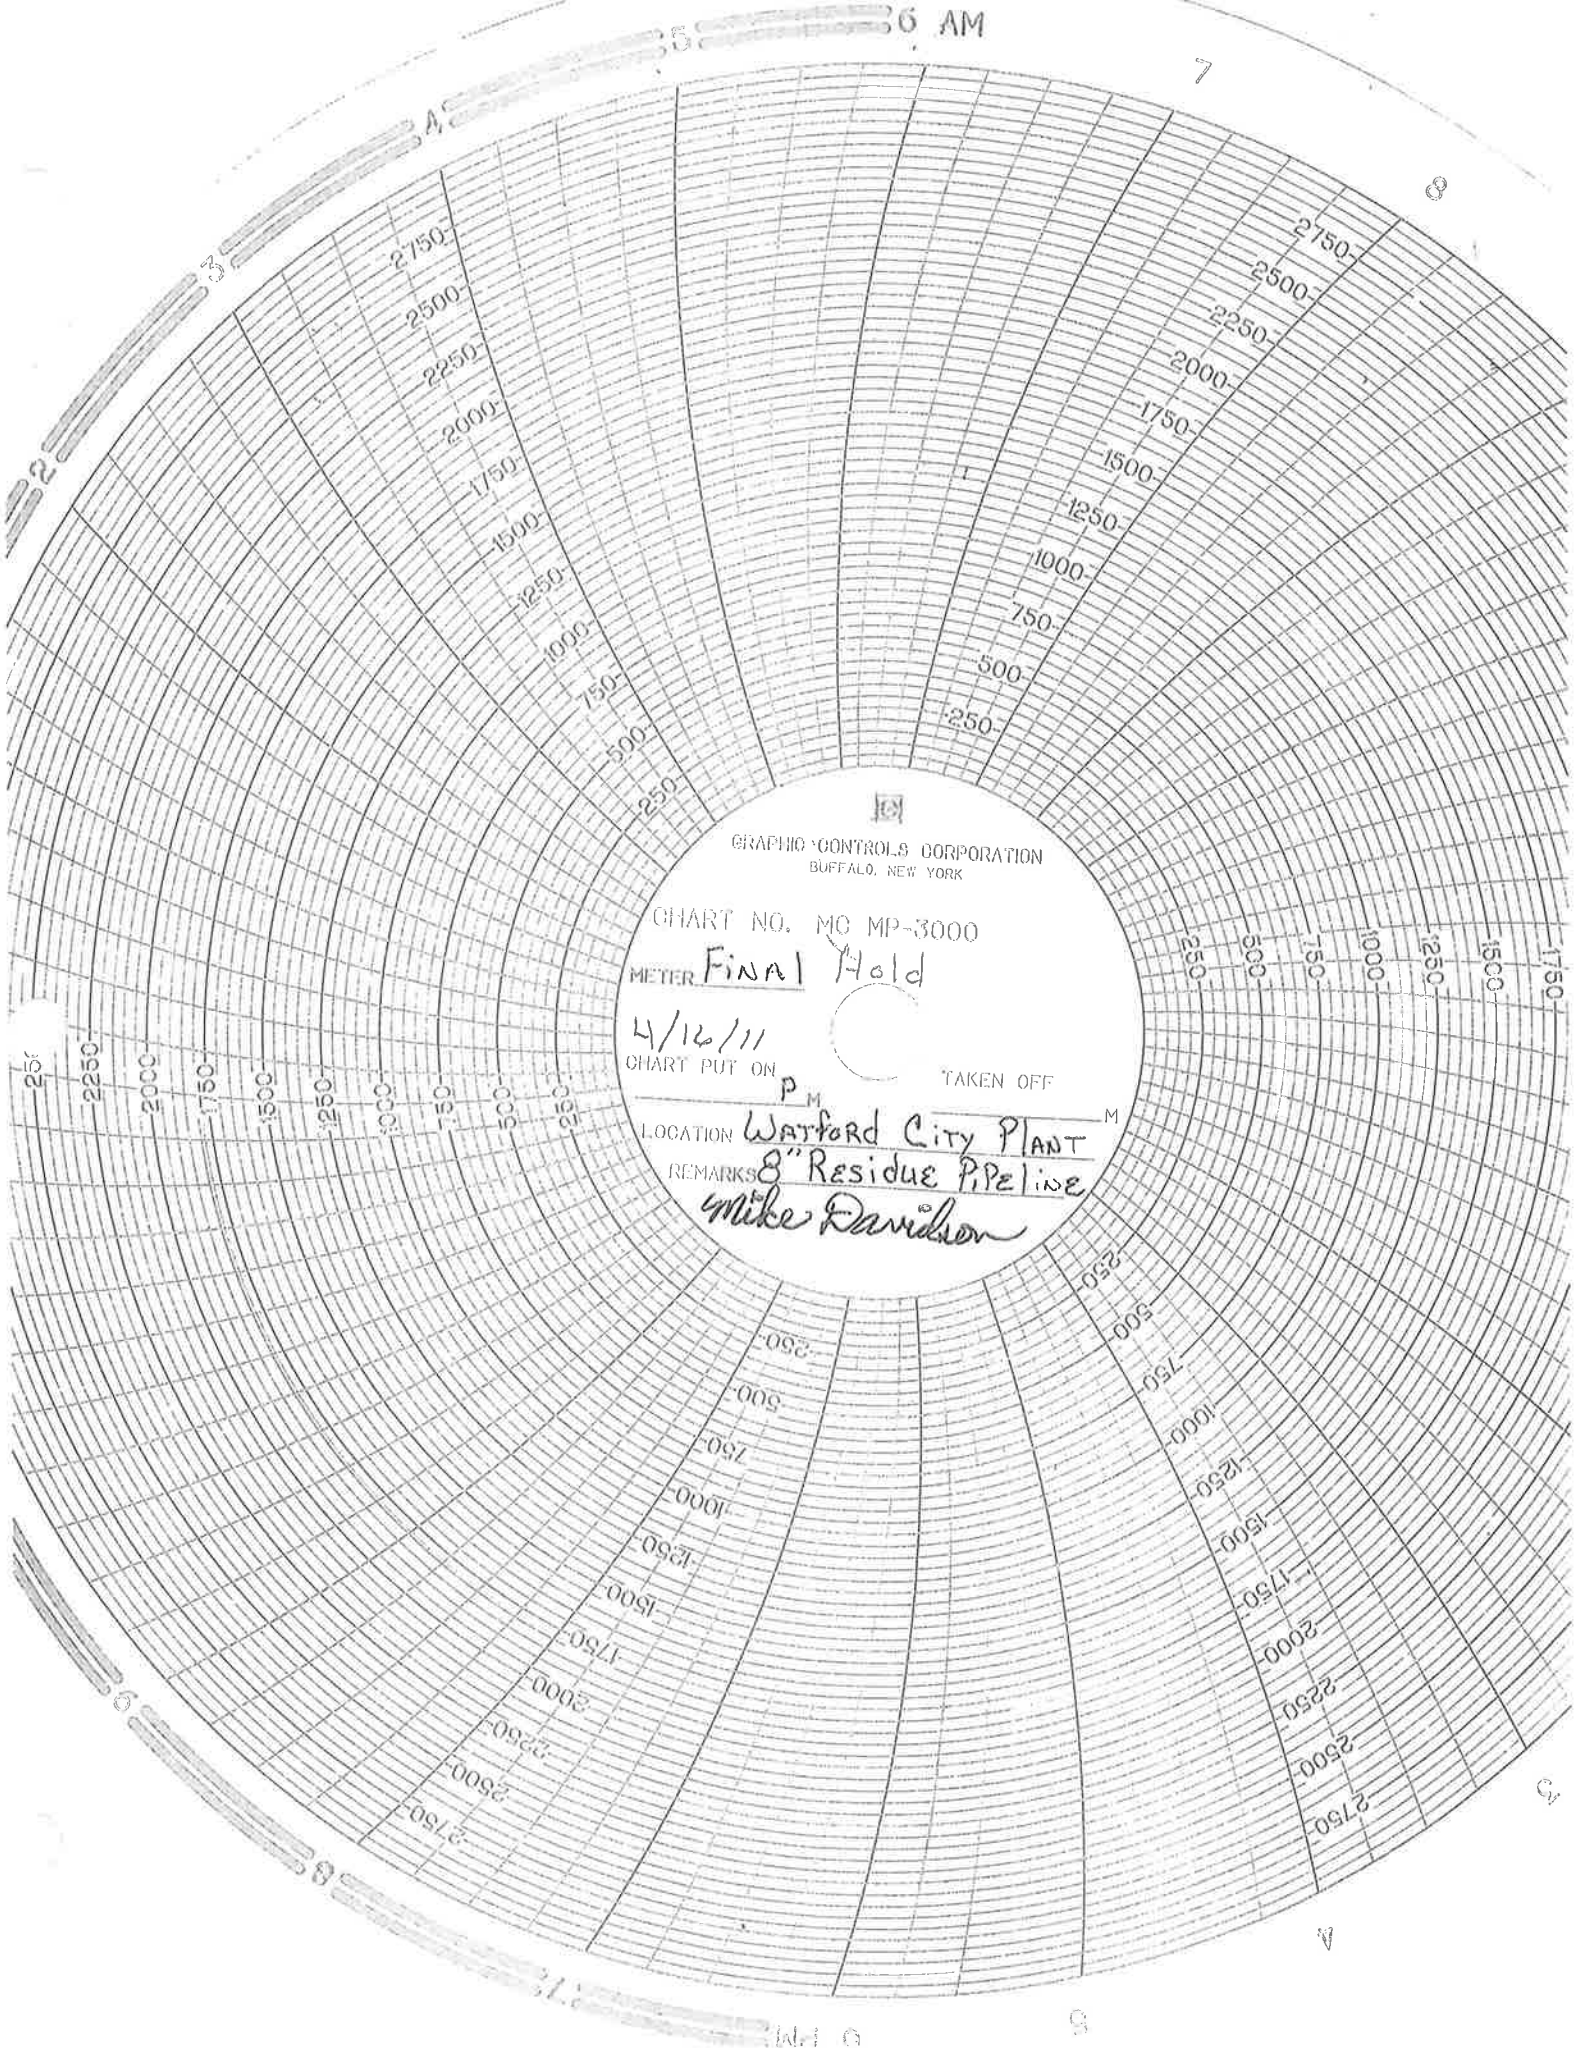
6 AM

7

8

5

4

3

2

2750
2500
2250
2000
1750
1500
1250
1000
750
500
250

2750
2500
2250
2000
1750
1500
1250
1000
750
500
250

GRAPHIC CONTROLS CORPORATION
BUFFALO, NEW YORK

CHART NO. MC MP-3000

METER Final Hold

4/16/11
CHART PUT ON P M

TAKEN OFF M

LOCATION Watford City Plant

REMARKS 8" Residue Pipeline

Mike Davidson

250
500
750
1000
1250
1500
1750

25
2250
2000
1750
1500
1250
1000
750
500
250

250
500
750
1000
1250
1500
1750
2000
2250
2500
2750

250
500
750
1000
1250
1500
1750
2000
2250
2500
2750

9

8

7

6 PM

5

4

3